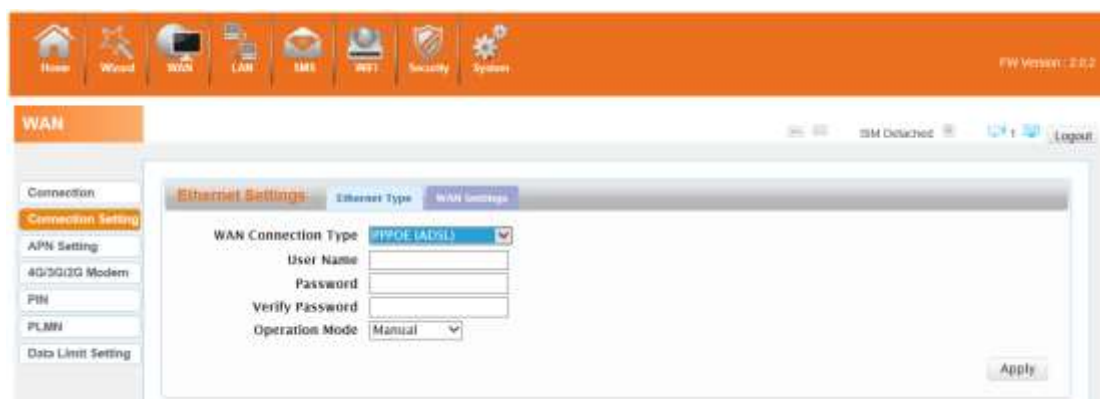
Home Wizard WAN LAN SMS WIFI Security System

FW Version : 2.0.2

WAN

SIM Detached

Logout

Connection
Connection Setting
APN Setting
4G/3G/2G Modem
PIN
PLMN
Data Limit Setting

Ethernet Settings
Ethernet Type
WAN Settings

WAN Connection Type PPPOE (ADSL)
User Name
Password
Verify Password
Operation Mode Manual

Apply